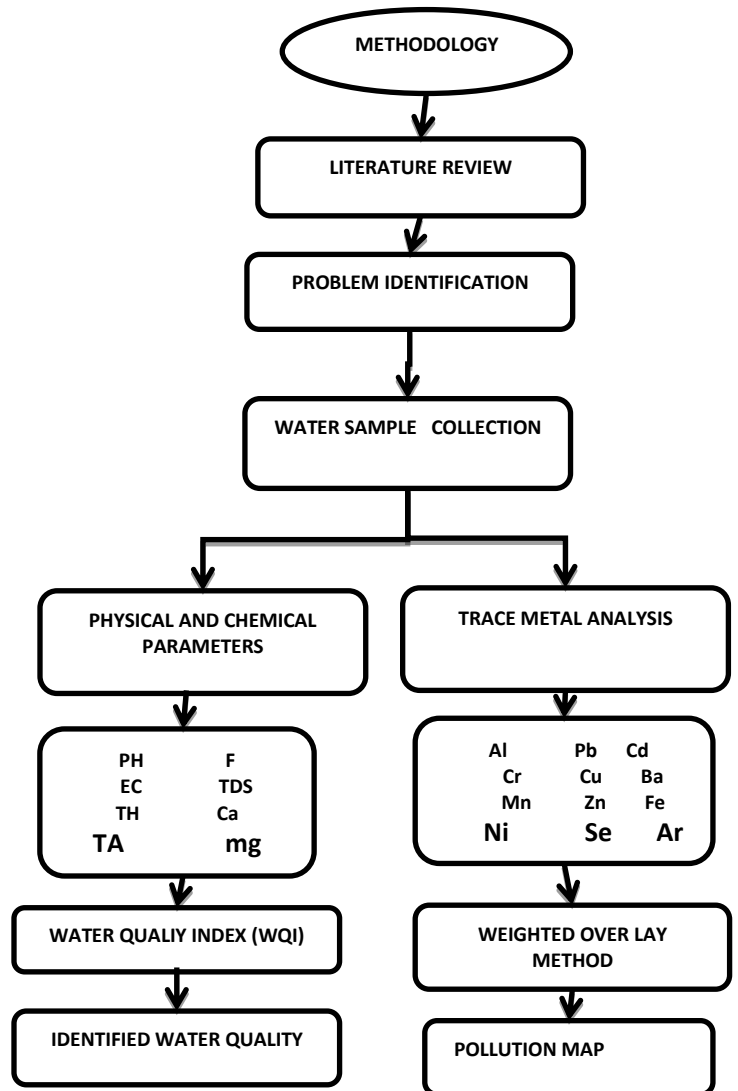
METHODOLOGY

LITERATURE REVIEW

PROBLEM IDENTIFICATION

WATER SAMPLE COLLECTION

PHYSICAL AND CHEMICAL PARAMETERS

PH F
EC TDS
TH Ca
TA mg

WATER QUALIY INDEX (WQI)

IDENTIFIED WATER QUALITY

TRACE METAL ANALYSIS

Al Pb Cd
Cr Cu Ba
Mn Zn Fe
Ni Se Ar

WEIGHTED OVER LAY METHOD

POLLUTION MAP